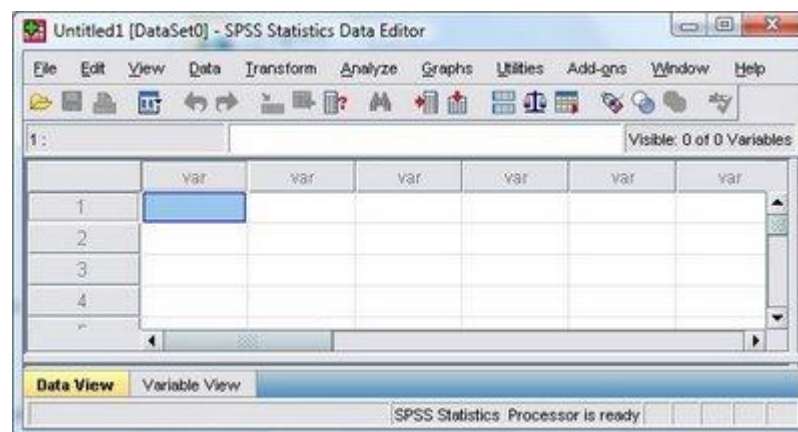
Untitled1 [DataSet0] - SPSS Statistics Data Editor

File Edit View Data Transform Analyze Graphs Utilities Add-ons Window Help

1 :

Visible: 0 of 0 Variables

| | var | var | var | var | var | var |
|---|---|---|---|---|---|---|
| 1 | | | | | | |
| 2 | | | | | | |
| 3 | | | | | | |
| 4 | | | | | | |

Data View Variable View

SPSS Statistics Processor is ready